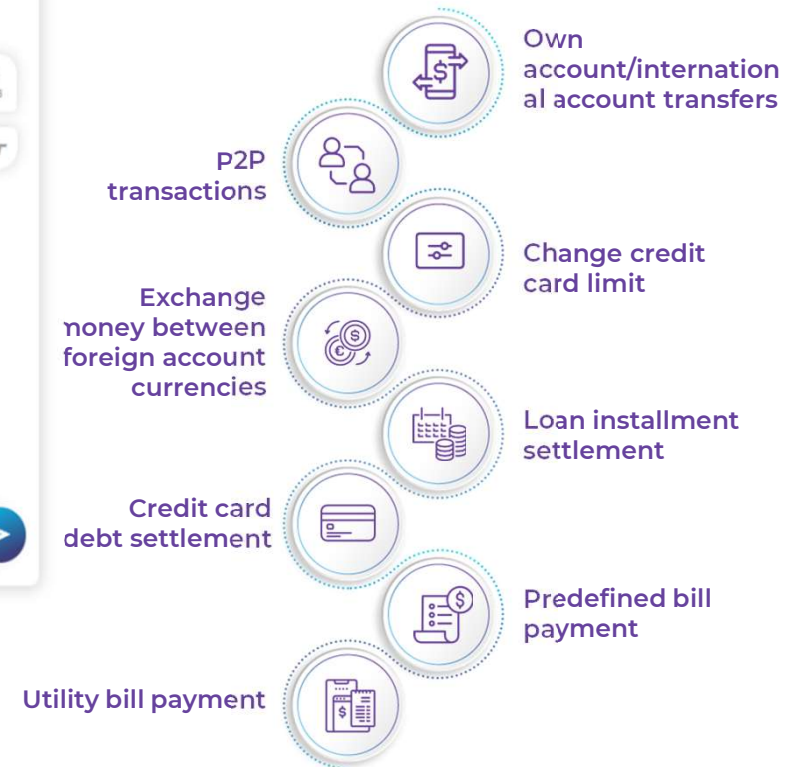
Own account/international account transfers

P2P transactions

Change credit card limit

Exchange noney between foreign account currencies

Loan installment settlement

Credit card debt settlement

Predefined bill payment

Utility bill payment